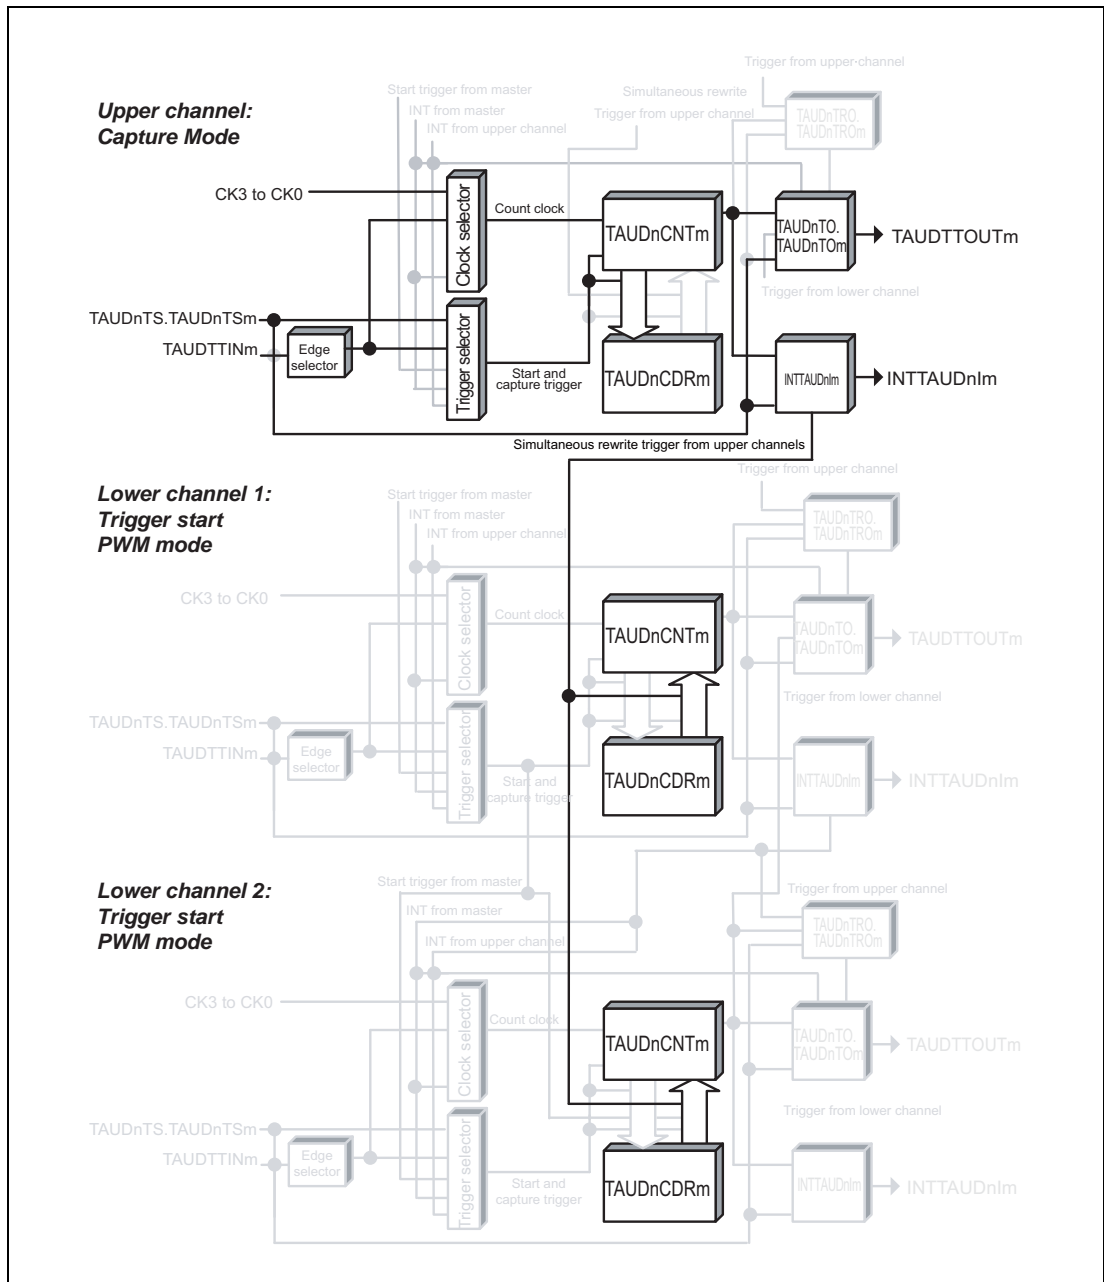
Upper channel:
Capture Mode

Start trigger from master
INT from master
INT from upper channel
Simultaneous rewrite
Trigger from upper channel
Trigger from upper channel
TAUDnTRO.
TAUDnTROm

CK3 to CK0
Clock selector
Count clock
TAUDnCNTm
TAUDnTO.
TAUDnTOm
TAUDTTOUTm
Trigger from lower channel

TAUDnTS.TAUDnTSm
TAUDTTINm
Edge selector
Trigger selector
Start and capture trigger
TAUDnCDRm
INTTAUDnIm
INTTAUDnIm

Simultaneous rewrite trigger from upper channels

Lower channel 1:
Trigger start
PWM mode

Trigger from upper channel
Start trigger from master
INT from master
INT from upper channel
TAUDnTRO.
TAUDnTROm
CK3 to CK0
Clock selector
Count clock
TAUDnCNTm
TAUDnTO.
TAUDnTOm
TAUDTTOUTm
Trigger from lower channel
TAUDnTS.TAUDnTSm
TAUDTTINm
Edge selector
Trigger selector
Start and capture trigger
TAUDnCDRm
INTTAUDnIm
INTTAUDnIm

Lower channel 2:
Trigger start
PWM mode

Start trigger from master
INT from master
INT from upper channel
Trigger from upper channel
TAUDnTRO.
TAUDnTROm
CK3 to CK0
Clock selector
Count clock
TAUDnCNTm
TAUDnTO.
TAUDnTOm
TAUDTTOUTm
Trigger from lower channel
TAUDnTS.TAUDnTSm
TAUDTTINm
Edge selector
Trigger selector
Start and capture trigger
TAUDnCDRm
INTTAUDnIm
INTTAUDnIm